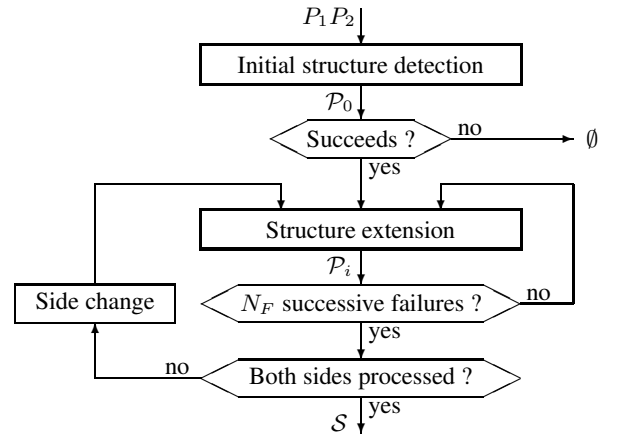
$P_1 P_2$

Initial structure detection

$\mathcal{P}_0$

Succeeds ?

no

$\emptyset$

yes

Structure extension

$\mathcal{P}_i$

Side change

$N_F$ successive failures ?

no

yes

no

Both sides processed ?

yes

$\mathcal{S}$